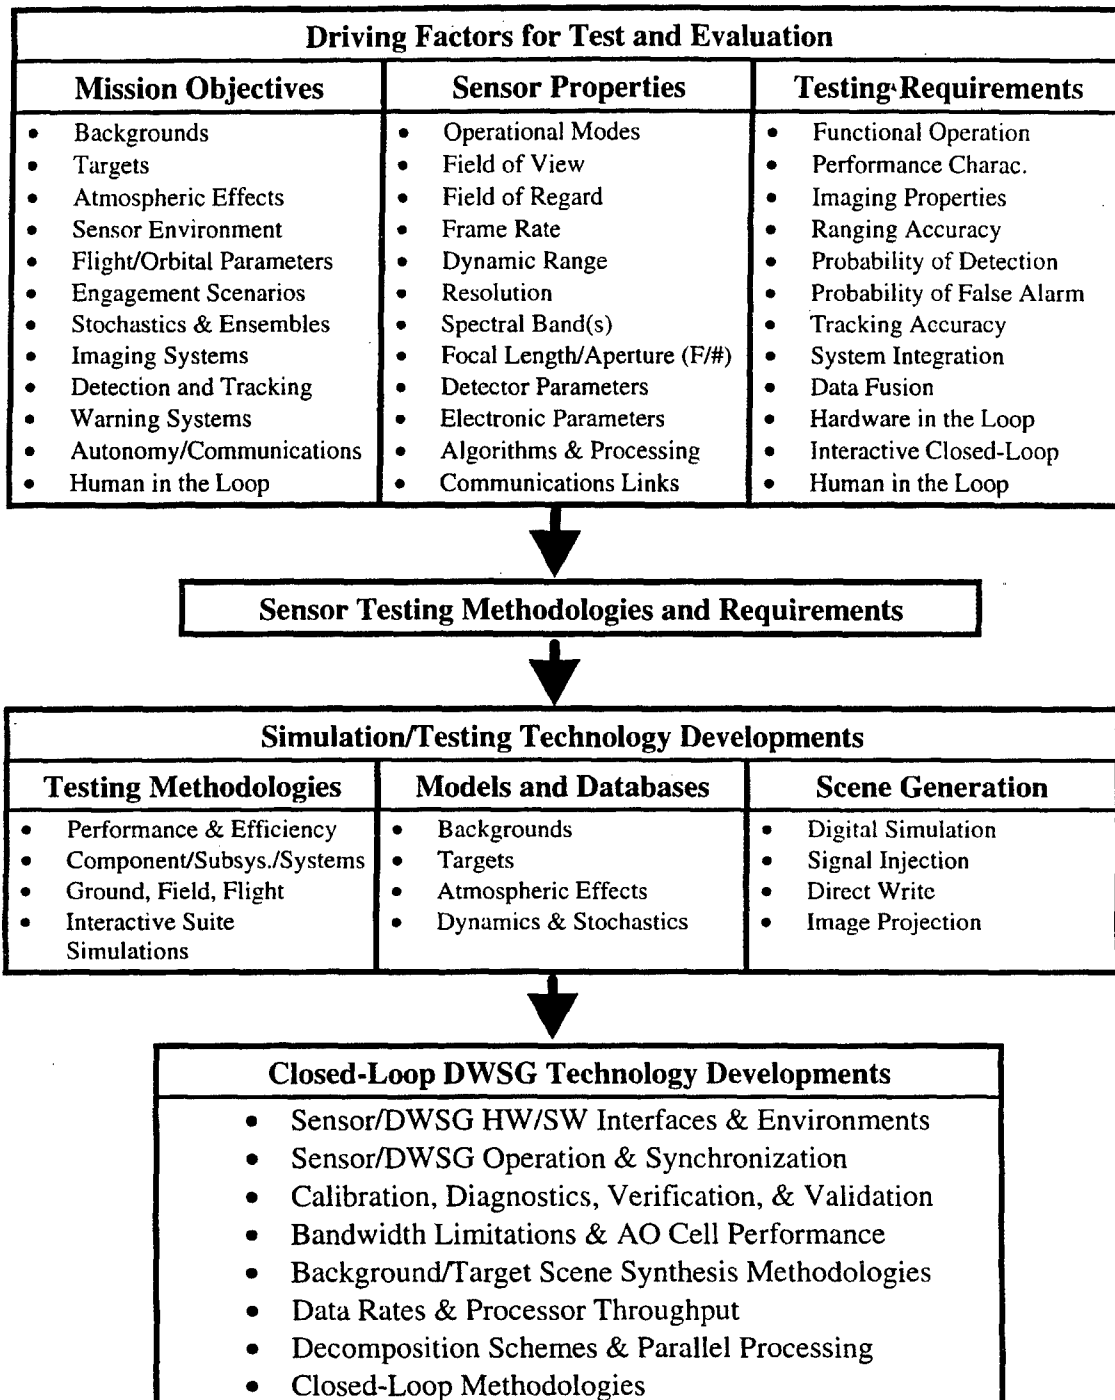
Driving Factors for Test and Evaluation

| Mission Objectives | Sensor Properties | Testing Requirements |
|---|---|---|
| • Backgrounds | • Operational Modes | • Functional Operation |
| • Targets | • Field of View | • Performance Charac. |
| • Atmospheric Effects | • Field of Regard | • Imaging Properties |
| • Sensor Environment | • Frame Rate | • Ranging Accuracy |
| • Flight/Orbital Parameters | • Dynamic Range | • Probability of Detection |
| • Engagement Scenarios | • Resolution | • Probability of False Alarm |
| • Stochastics & Ensembles | • Spectral Band(s) | • Tracking Accuracy |
| • Imaging Systems | • Focal Length/Aperture (F/#) | • System Integration |
| • Detection and Tracking | • Detector Parameters | • Data Fusion |
| • Warning Systems | • Electronic Parameters | • Hardware in the Loop |
| • Autonomy/Communications | • Algorithms & Processing | • Interactive Closed-Loop |
| • Human in the Loop | • Communications Links | • Human in the Loop |

Sensor Testing Methodologies and Requirements

Simulation/Testing Technology Developments

| Testing Methodologies | Models and Databases | Scene Generation |
|---|---|---|
| • Performance & Efficiency | • Backgrounds | • Digital Simulation |
| • Component/Subsys./Systems | • Targets | • Signal Injection |
| • Ground, Field, Flight | • Atmospheric Effects | • Direct Write |
| • Interactive Suite Simulations | • Dynamics & Stochastics | • Image Projection |

Closed-Loop DWSG Technology Developments

• Sensor/DWSG HW/SW Interfaces & Environments
• Sensor/DWSG Operation & Synchronization
• Calibration, Diagnostics, Verification, & Validation
• Bandwidth Limitations & AO Cell Performance
• Background/Target Scene Synthesis Methodologies
• Data Rates & Processor Throughput
• Decomposition Schemes & Parallel Processing
• Closed-Loop Methodologies